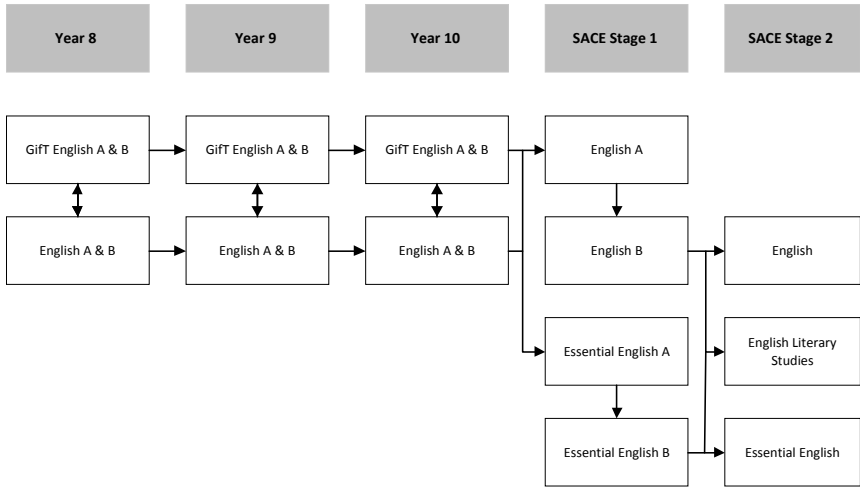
Year 8

Year 9

Year 10

SACE Stage 1

SACE Stage 2

GifT English A & B

GifT English A & B

GifT English A & B

English A

English A & B

English A & B

English A & B

English B

English

Essential English A

English Literary Studies

Essential English B

Essential English